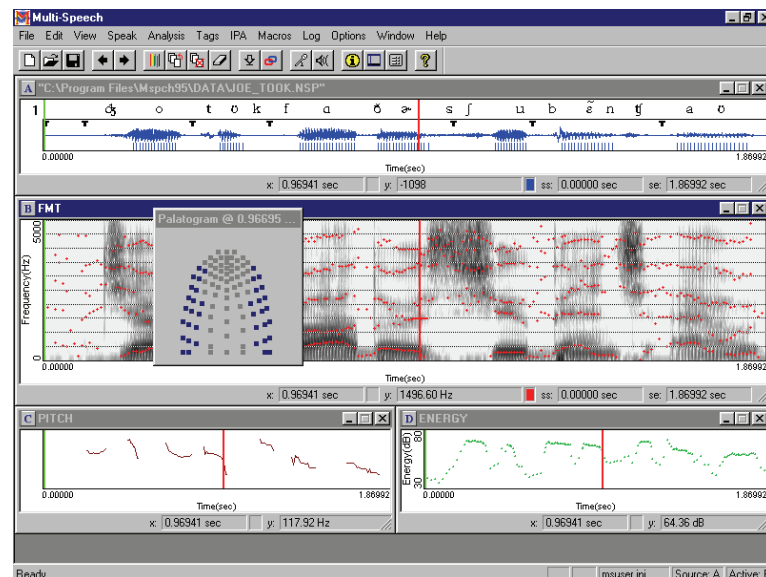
Multi-Speech
File Edit View Speak Analysis Tags IPA Macros Log Options Window Help

A "C:\Program Files\Mspch95\DATA\JOE_TOOK.NSP"
1 ʤ o t ʊ k f a ð ɚ s ʃ u b ẽ n ʧ a ʊ
0.00000 Time(sec) 1.86992
x: 0.96941 sec y: -1098 ss: 0.00000 sec se: 1.86992 sec

B FMT
Palatogram @ 0.96695 ...
5000
Frequency(Hz)
0
0.00000 Time(sec) 1.86992
x: 0.96941 sec y: 1496.60 Hz ss: 0.00000 sec se: 1.86992 sec

C PITCH
0.00000 Time(sec) 1.86992
x: 0.96941 sec y: 117.92 Hz

D ENERGY
80
Energy(dB)
30
0.00000 Time(sec) 1.86992
x: 0.96941 sec y: 64.36 dB

Ready msuser.ini Source: A Active: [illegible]